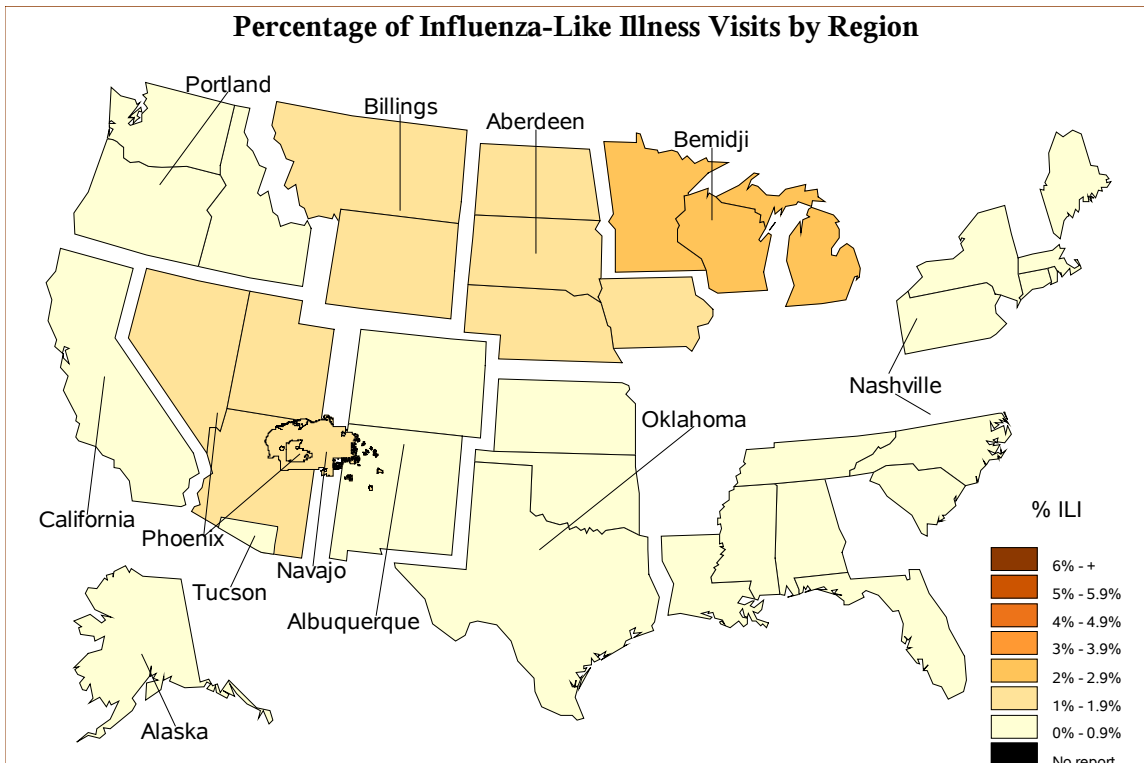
Percentage of Influenza-Like Illness Visits by Region

Portland
Billings
Aberdeen
Bemidji
Nashville
Oklahoma
California
Phoenix
Tucson
Navajo
Albuquerque
Alaska

% ILI
6% - +
5% - 5.9%
4% - 4.9%
3% - 3.9%
2% - 2.9%
1% - 1.9%
0% - 0.9%
No report